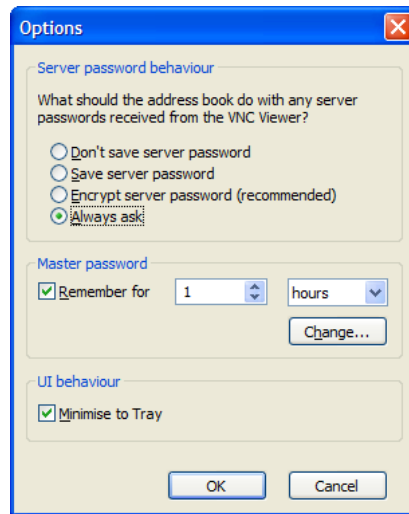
Options

Server password behaviour

What should the address book do with any server passwords received from the VNC Viewer?

Don't save server password
Save server password
Encrypt server password (recommended)
Always ask

Master password

Remember for 1 hours

Change...

UI behaviour

Minimise to Tray

OK Cancel